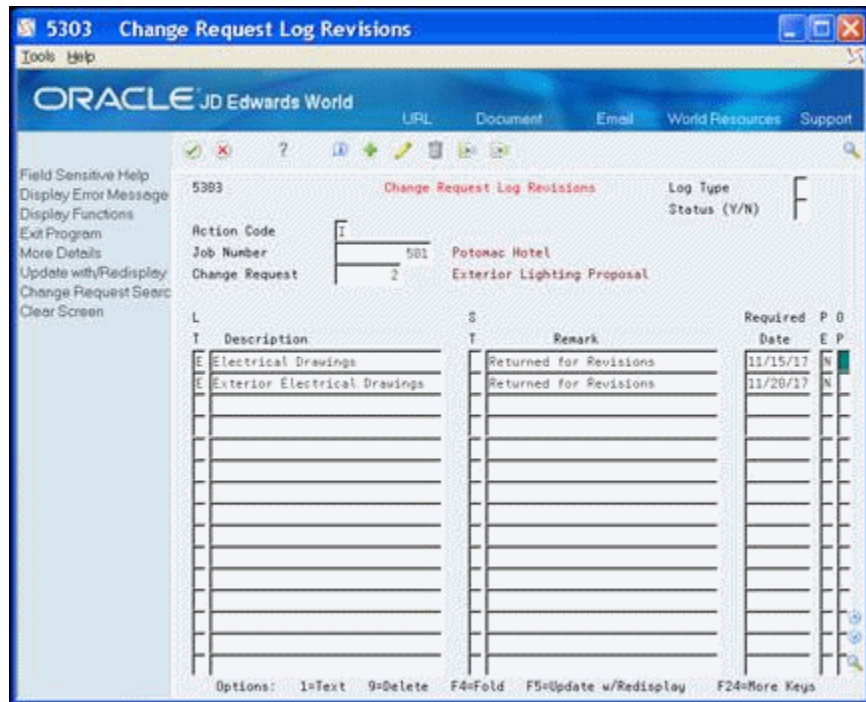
5303 Change Request Log Revisions

Tools Help

ORACLE JD Edwards World

URL Document Email World Resources Support

Field Sensitive Help
Display Error Message
Display Functions
Exit Program
More Details
Update with/Redisplay
Change Request Searc
Clear Screen

5303 Change Request Log Revisions

Log Type
Status (Y/N)

Action Code I
Job Number 581 Potomac Hotel
Change Request 2 Exterior Lighting Proposal

| L T | Description | S T | Remark | Required Date | P E | O P |
|---|---|---|---|---|---|---|
| E | Electrical Drawings | | Returned for Revisions | 11/15/17 | N | |
| E | Exterior Electrical Drawings | | Returned for Revisions | 11/28/17 | N | |

Options: 1=Text 9=Delete F4=Fold F5=Update w/Redisplay F24=More Keys